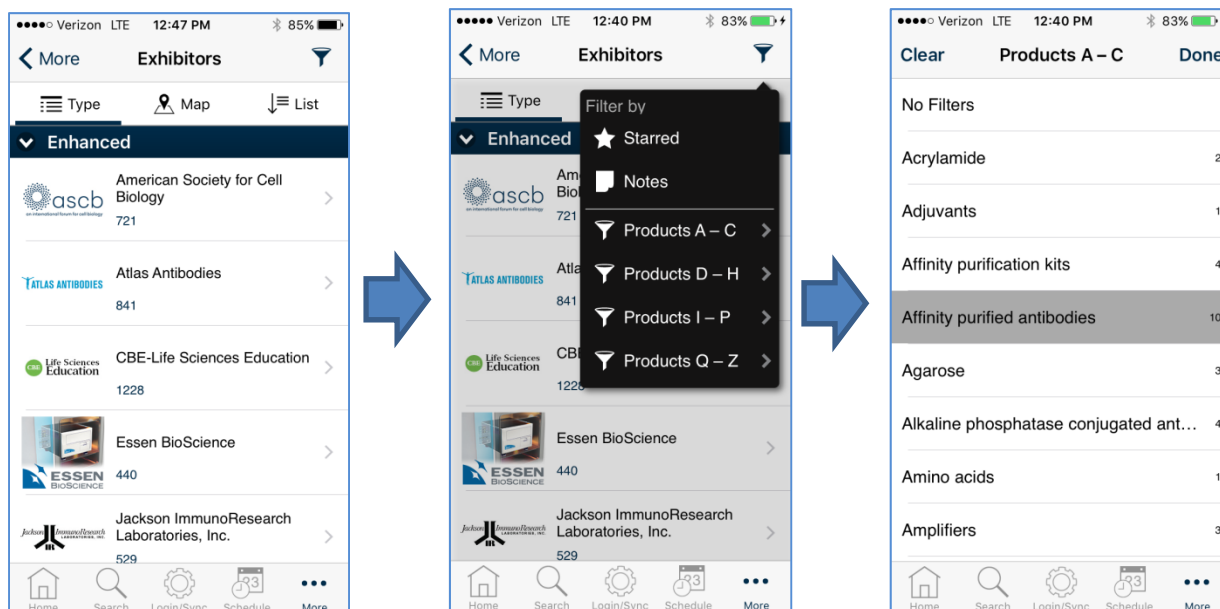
●●●●○ Verizon LTE 12:47 PM 85%

More Exhibitors

Type Map List

Enhanced

ascb an international forum for cell biology
American Society for Cell Biology
721

ATLAS ANTIBODIES
Atlas Antibodies
841

CBE Life Sciences Education
CBE-Life Sciences Education
1228

ESSEN BIOSCIENCE
Essen BioScience
440

Jackson ImmunoResearch LABORATORIES, INC.
Jackson ImmunoResearch Laboratories, Inc.
529

Home Search Login/Sync Schedule More

●●●●● Verizon LTE 12:40 PM 83%

More Exhibitors

Type

Enhanced

Filter by
Starred
Notes
Products A – C
Products D – H
Products I – P
Products Q – Z

ascb
Am
Biol
721

ATLAS ANTIBODIES
Atla
841

Life Sciences Education
CBE
1228

ESSEN BIOSCIENCE
Essen BioScience
440

Jackson ImmunoResearch Laboratories, Inc.
529

Home Search Login/Sync Schedule More

●●●●○ Verizon LTE 12:40 PM 83%

Clear Products A – C Done

No Filters
Acrylamide 2
Adjuvants 1
Affinity purification kits 4
Affinity purified antibodies 10
Agarose 3
Alkaline phosphatase conjugated ant… 4
Amino acids 1
Amplifiers 3

Home Search Login/Sync Schedule More